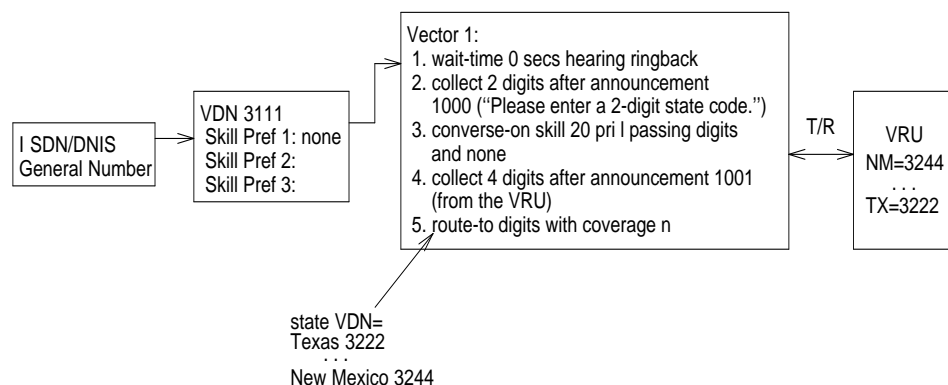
I SDN/DNIS General Number

VDN 3111
Skill Pref 1: none
Skill Pref 2:
Skill Pref 3:

Vector 1:
1. wait-time 0 secs hearing ringback
2. collect 2 digits after announcement 1000 (''Please enter a 2-digit state code.'')
3. converse-on skill 20 pri l passing digits and none
4. collect 4 digits after announcement 1001 (from the VRU)
5. route-to digits with coverage n

T/R

VRU
NM=3244
. . .
TX=3222

state VDN=
Texas 3222
. . .
New Mexico 3244